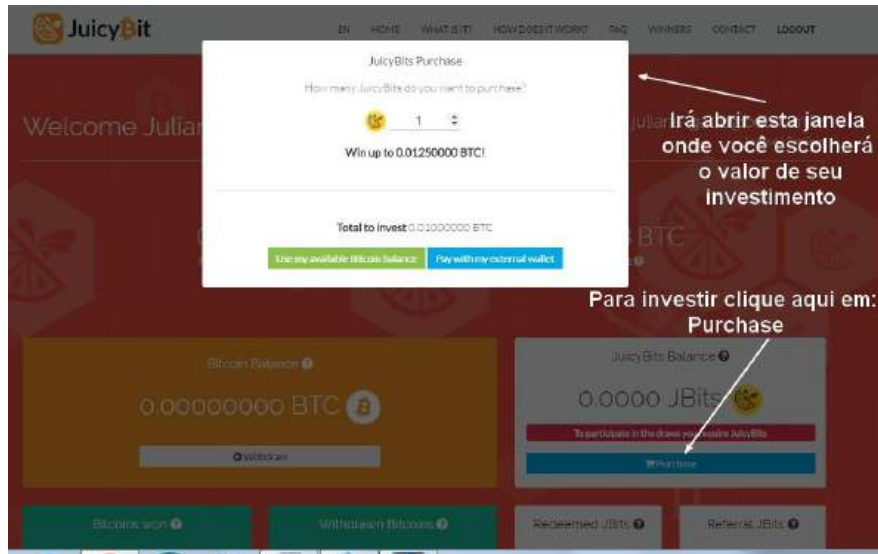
JuicyBit

EN HOME WHAT IS IT? HOW DOES IT WORK? FAQ WINNERS CONTACT LOGOUT

Welcome Julian

JuicyBits Purchase

How many JuicyBits do you want to purchase?

1

Win up to 0.01250000 BTC!

Total to invest 0.01000000 BTC

Use my available Bitcoin balance

Pay with my external wallet

Irá abrir esta janela onde você escolherá o valor de seu investimento

BTC

Para investir clique aqui em: Purchase

Bitcoin Balance

0.00000000 BTC

Withdraw

JuicyBits Balance

0.0000 JBits

To participate in the draws you require JuicyBits

Purchase

Bitcoins won

Withdrawn Bitcoins

Redeemed JBits

Referral JBits